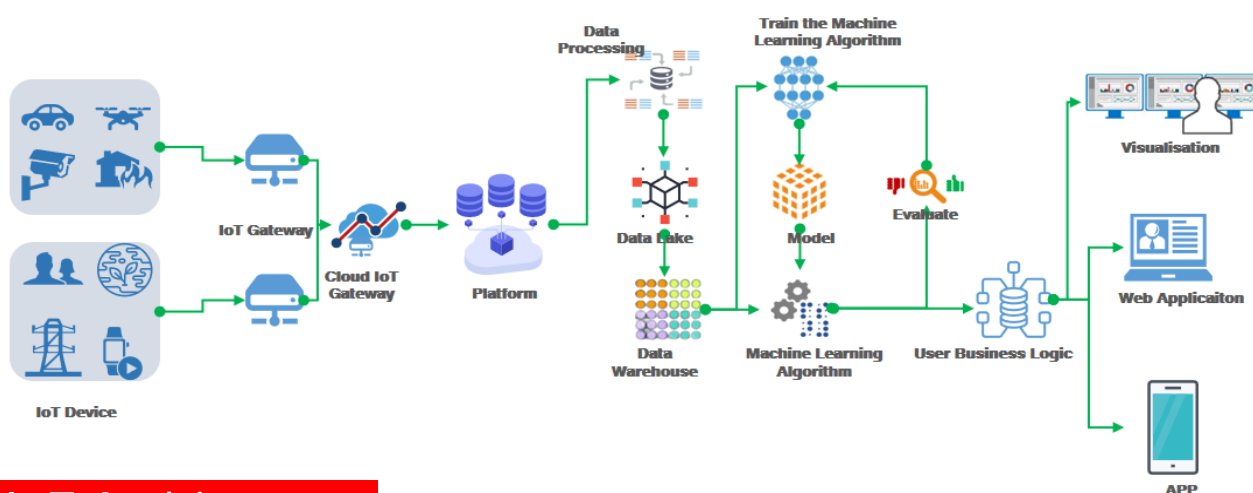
IoT Device

IoT Gateway

Cloud IoT Gateway

Platform

Data Processing

Data Lake

Data Warehouse

Train the Machine Learning Algorithm

Model

Machine Learning Algorithm

Evaluate

User Business Logic

Visualisation

Web Applicaiton

APP